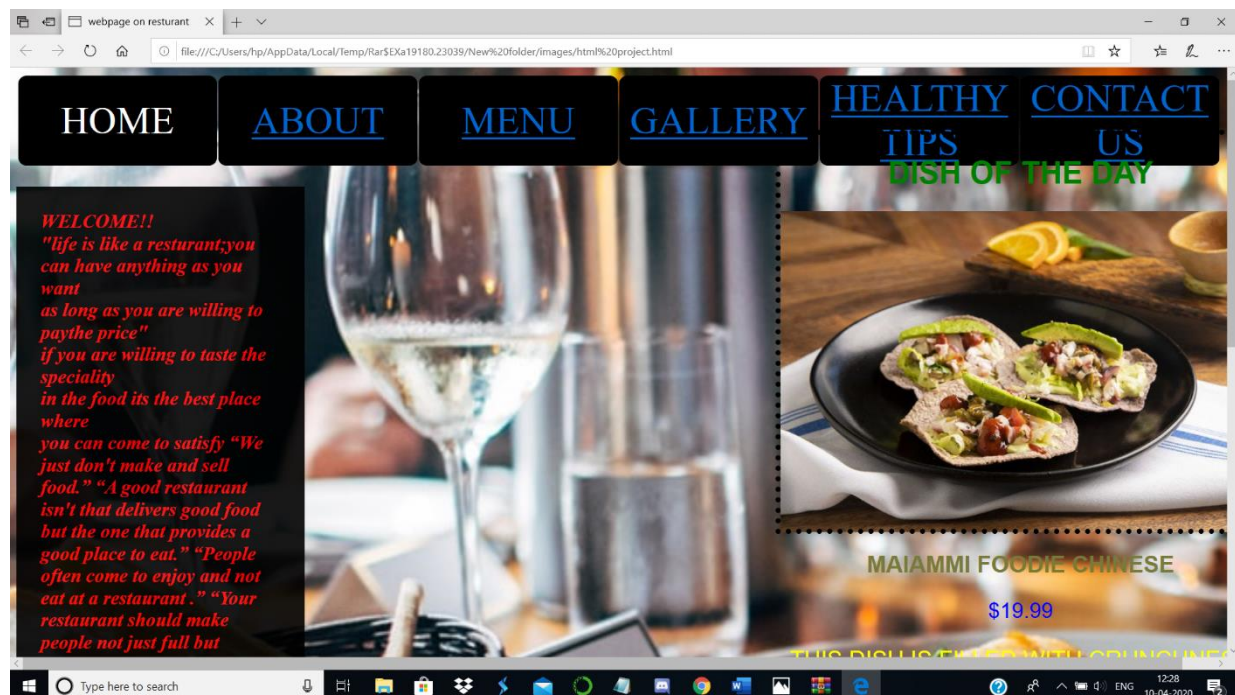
webpage on resturant

file:///C:/Users/hp/AppData/Local/Temp/Rar$EXa19180.23039/New%20folder/images/html%20project.html

HOME
ABOUT
MENU
GALLERY
HEALTHY TIPS
CONTACT US

DISH OF THE DAY

WELCOME!!
"life is like a resturant;you can have anything as you want
as long as you are willing to paythe price"
if you are willing to taste the speciality
in the food its the best place where
you can come to satisfy “We just don't make and sell food.” “A good restaurant isn't that delivers good food but the one that provides a good place to eat.” “People often come to enjoy and not eat at a restaurant .” “Your restaurant should make people not just full but

MAIAMMI FOODIE CHINESE

$19.99

THIS DISH IS FILLED WITH CRUNCHINES

Type here to search

ENG 12:28 10-04-2020